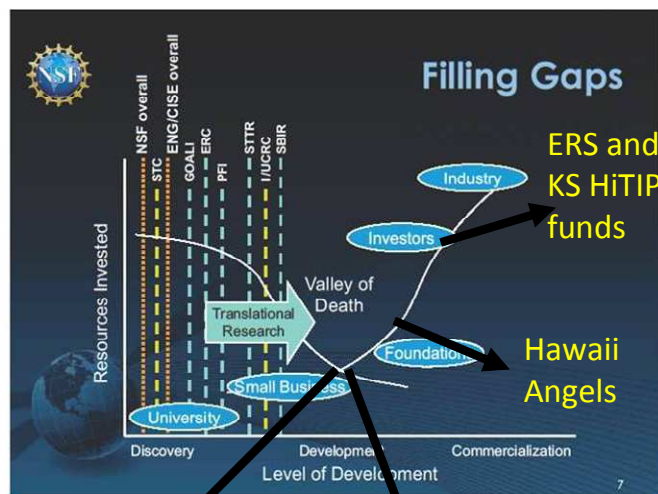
NSF

Filling Gaps

NSF overall
STC
ENG/CISE overall
GOALI
ERC
PFI
STTR
I/UCRC
SBIR

ERS and KS HiTIP funds

Industry

Investors

Resources Invested

Valley of Death

Translational Research

Foundation

Hawaii Angels

Small Business

University

Discovery

Development

Commercialization

Level of Development

7